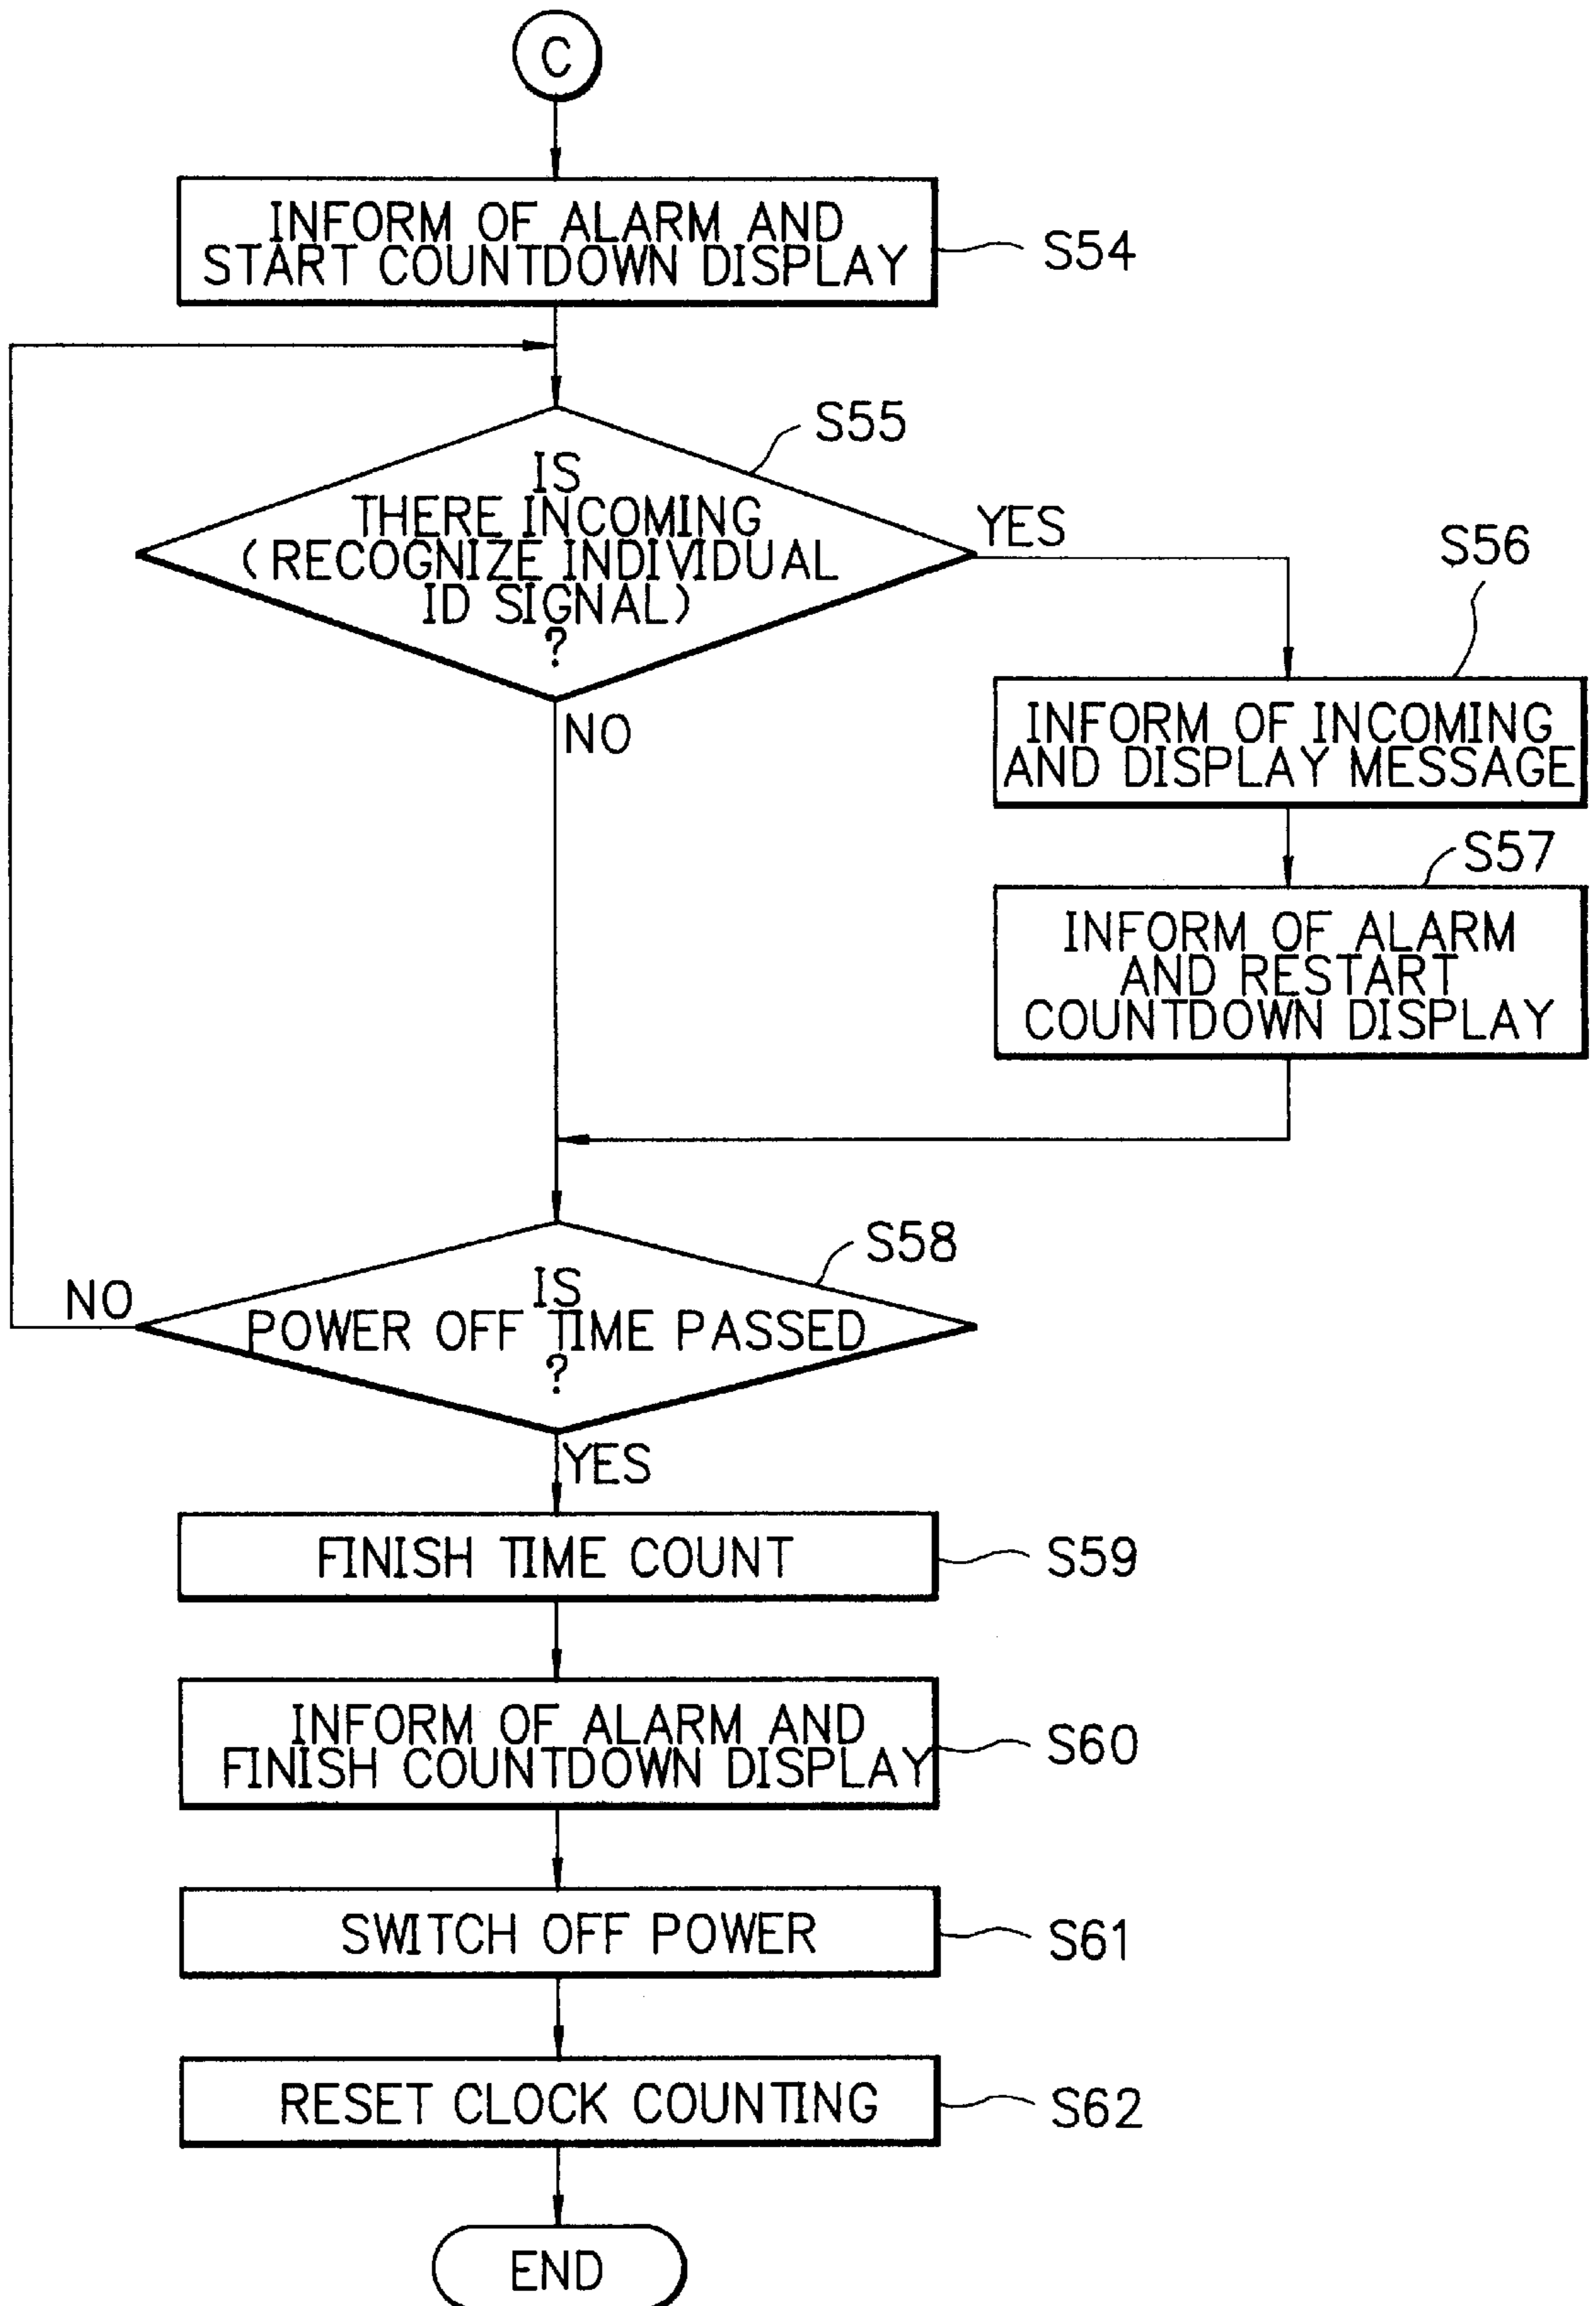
C

INFORM OF ALARM AND START COUNTDOWN DISPLAY

S54

S55

IS THERE INCOMING (RECOGNIZE INDIVIDUAL ID SIGNAL) ?

YES

S56

NO

INFORM OF INCOMING AND DISPLAY MESSAGE

S57

INFORM OF ALARM AND RESTART COUNTDOWN DISPLAY

S58

NO

IS POWER OFF TIME PASSED ?

YES

FINISH TIME COUNT

S59

INFORM OF ALARM AND FINISH COUNTDOWN DISPLAY

S60

SWITCH OFF POWER

S61

RESET CLOCK COUNTING

S62

END